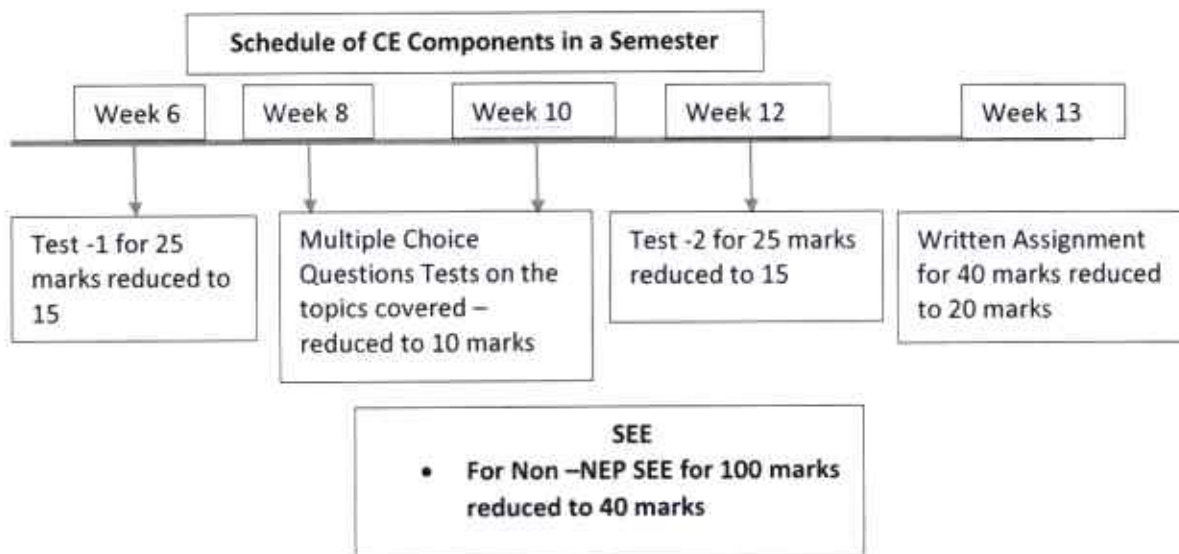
Schedule of CE Components in a Semester

Week 6

Week 8

Week 10

Week 12

Week 13

Test -1 for 25 marks reduced to 15

Multiple Choice Questions Tests on the topics covered – reduced to 10 marks

Test -2 for 25 marks reduced to 15

Written Assignment for 40 marks reduced to 20 marks

SEE

• For Non –NEP SEE for 100 marks reduced to 40 marks